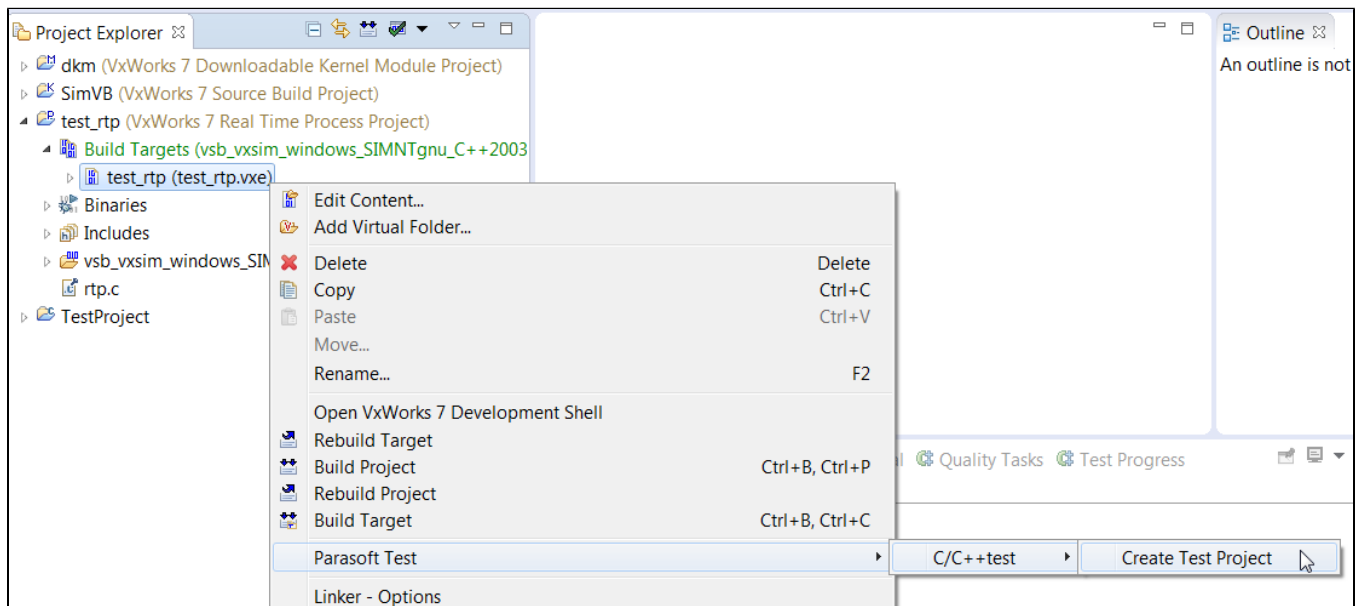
Project Explorer

dkm (VxWorks 7 Downloadable Kernel Module Project)
SimVB (VxWorks 7 Source Build Project)
test_rtp (VxWorks 7 Real Time Process Project)
Build Targets (vsb_vxsim_windows_SIMNTgnu_C++2003
test_rtp (test_rtp.vxe)
Binaries
Includes
vsb_vxsim_windows_SIM
rtp.c
TestProject

Outline
An outline is not

Edit Content...
Add Virtual Folder...
Delete Delete
Copy Ctrl+C
Paste Ctrl+V
Move...
Rename... F2
Open VxWorks 7 Development Shell
Rebuild Target
Build Project Ctrl+B, Ctrl+P
Rebuild Project
Build Target Ctrl+B, Ctrl+C
Parasoft Test
Linker - Options

C/C++test
Create Test Project

Quality Tasks
Test Progress